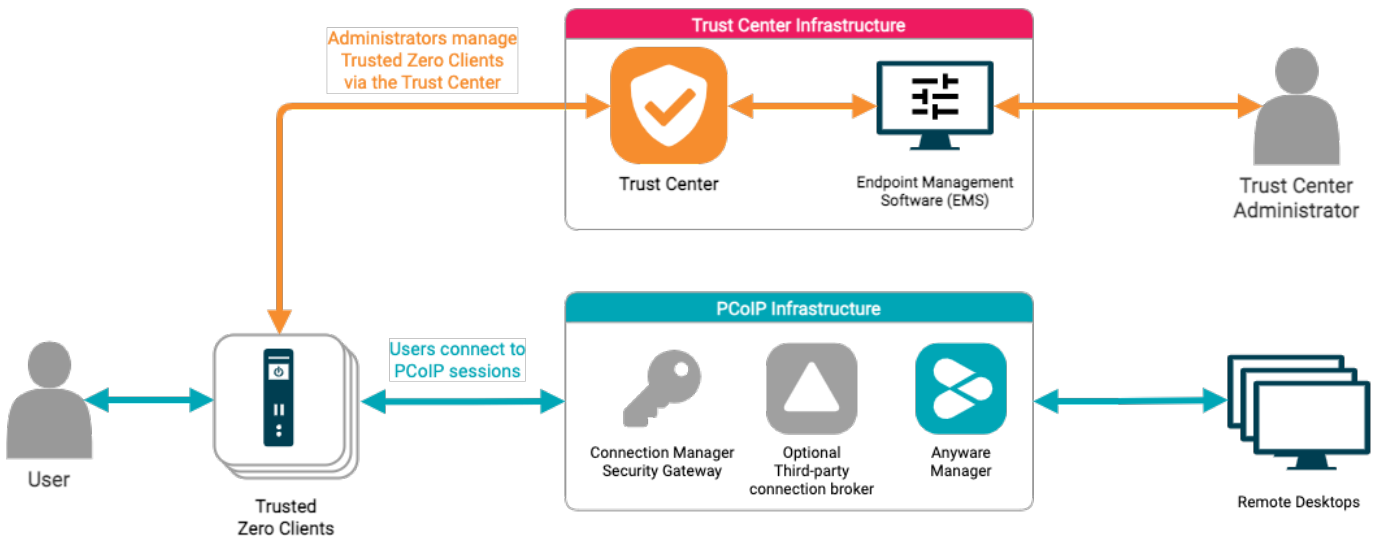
Administrators manage Trusted Zero Clients via the Trust Center

Trust Center Infrastructure

Trust Center

Endpoint Management Software (EMS)

Trust Center Administrator

PCoIP Infrastructure

Users connect to PCoIP sessions

User

Trusted Zero Clients

Connection Manager Security Gateway

Optional Third-party connection broker

Anyware Manager

Remote Desktops